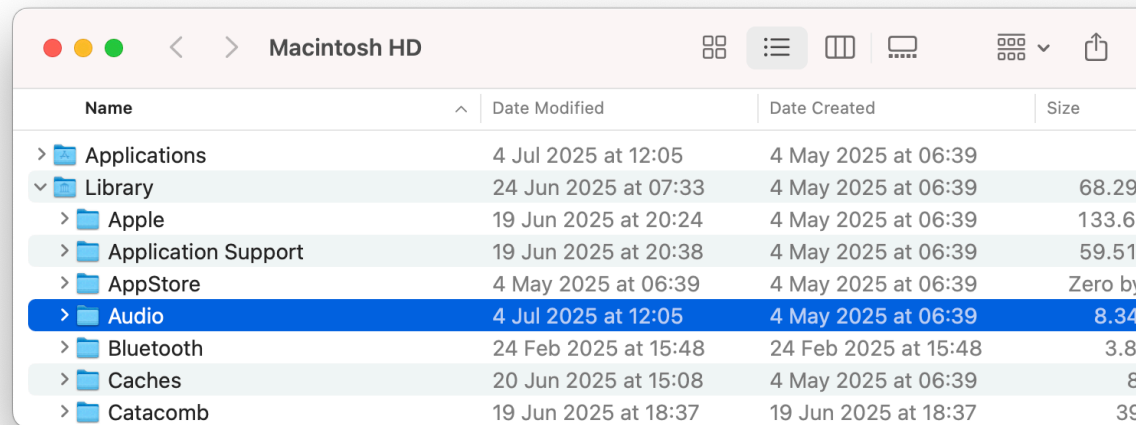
Macintosh HD

| Name | Date Modified | Date Created | Size |
|---|---|---|---|
| Applications | 4 Jul 2025 at 12:05 | 4 May 2025 at 06:39 | |
| Library | 24 Jun 2025 at 07:33 | 4 May 2025 at 06:39 | 68.29 |
| Apple | 19 Jun 2025 at 20:24 | 4 May 2025 at 06:39 | 133.6 |
| Application Support | 19 Jun 2025 at 20:38 | 4 May 2025 at 06:39 | 59.51 |
| AppStore | 4 May 2025 at 06:39 | 4 May 2025 at 06:39 | Zero by |
| Audio | 4 Jul 2025 at 12:05 | 4 May 2025 at 06:39 | 8.34 |
| Bluetooth | 24 Feb 2025 at 15:48 | 24 Feb 2025 at 15:48 | 3.8 |
| Caches | 20 Jun 2025 at 15:08 | 4 May 2025 at 06:39 | 8 |
| Catacomb | 19 Jun 2025 at 18:37 | 19 Jun 2025 at 18:37 | 39 |